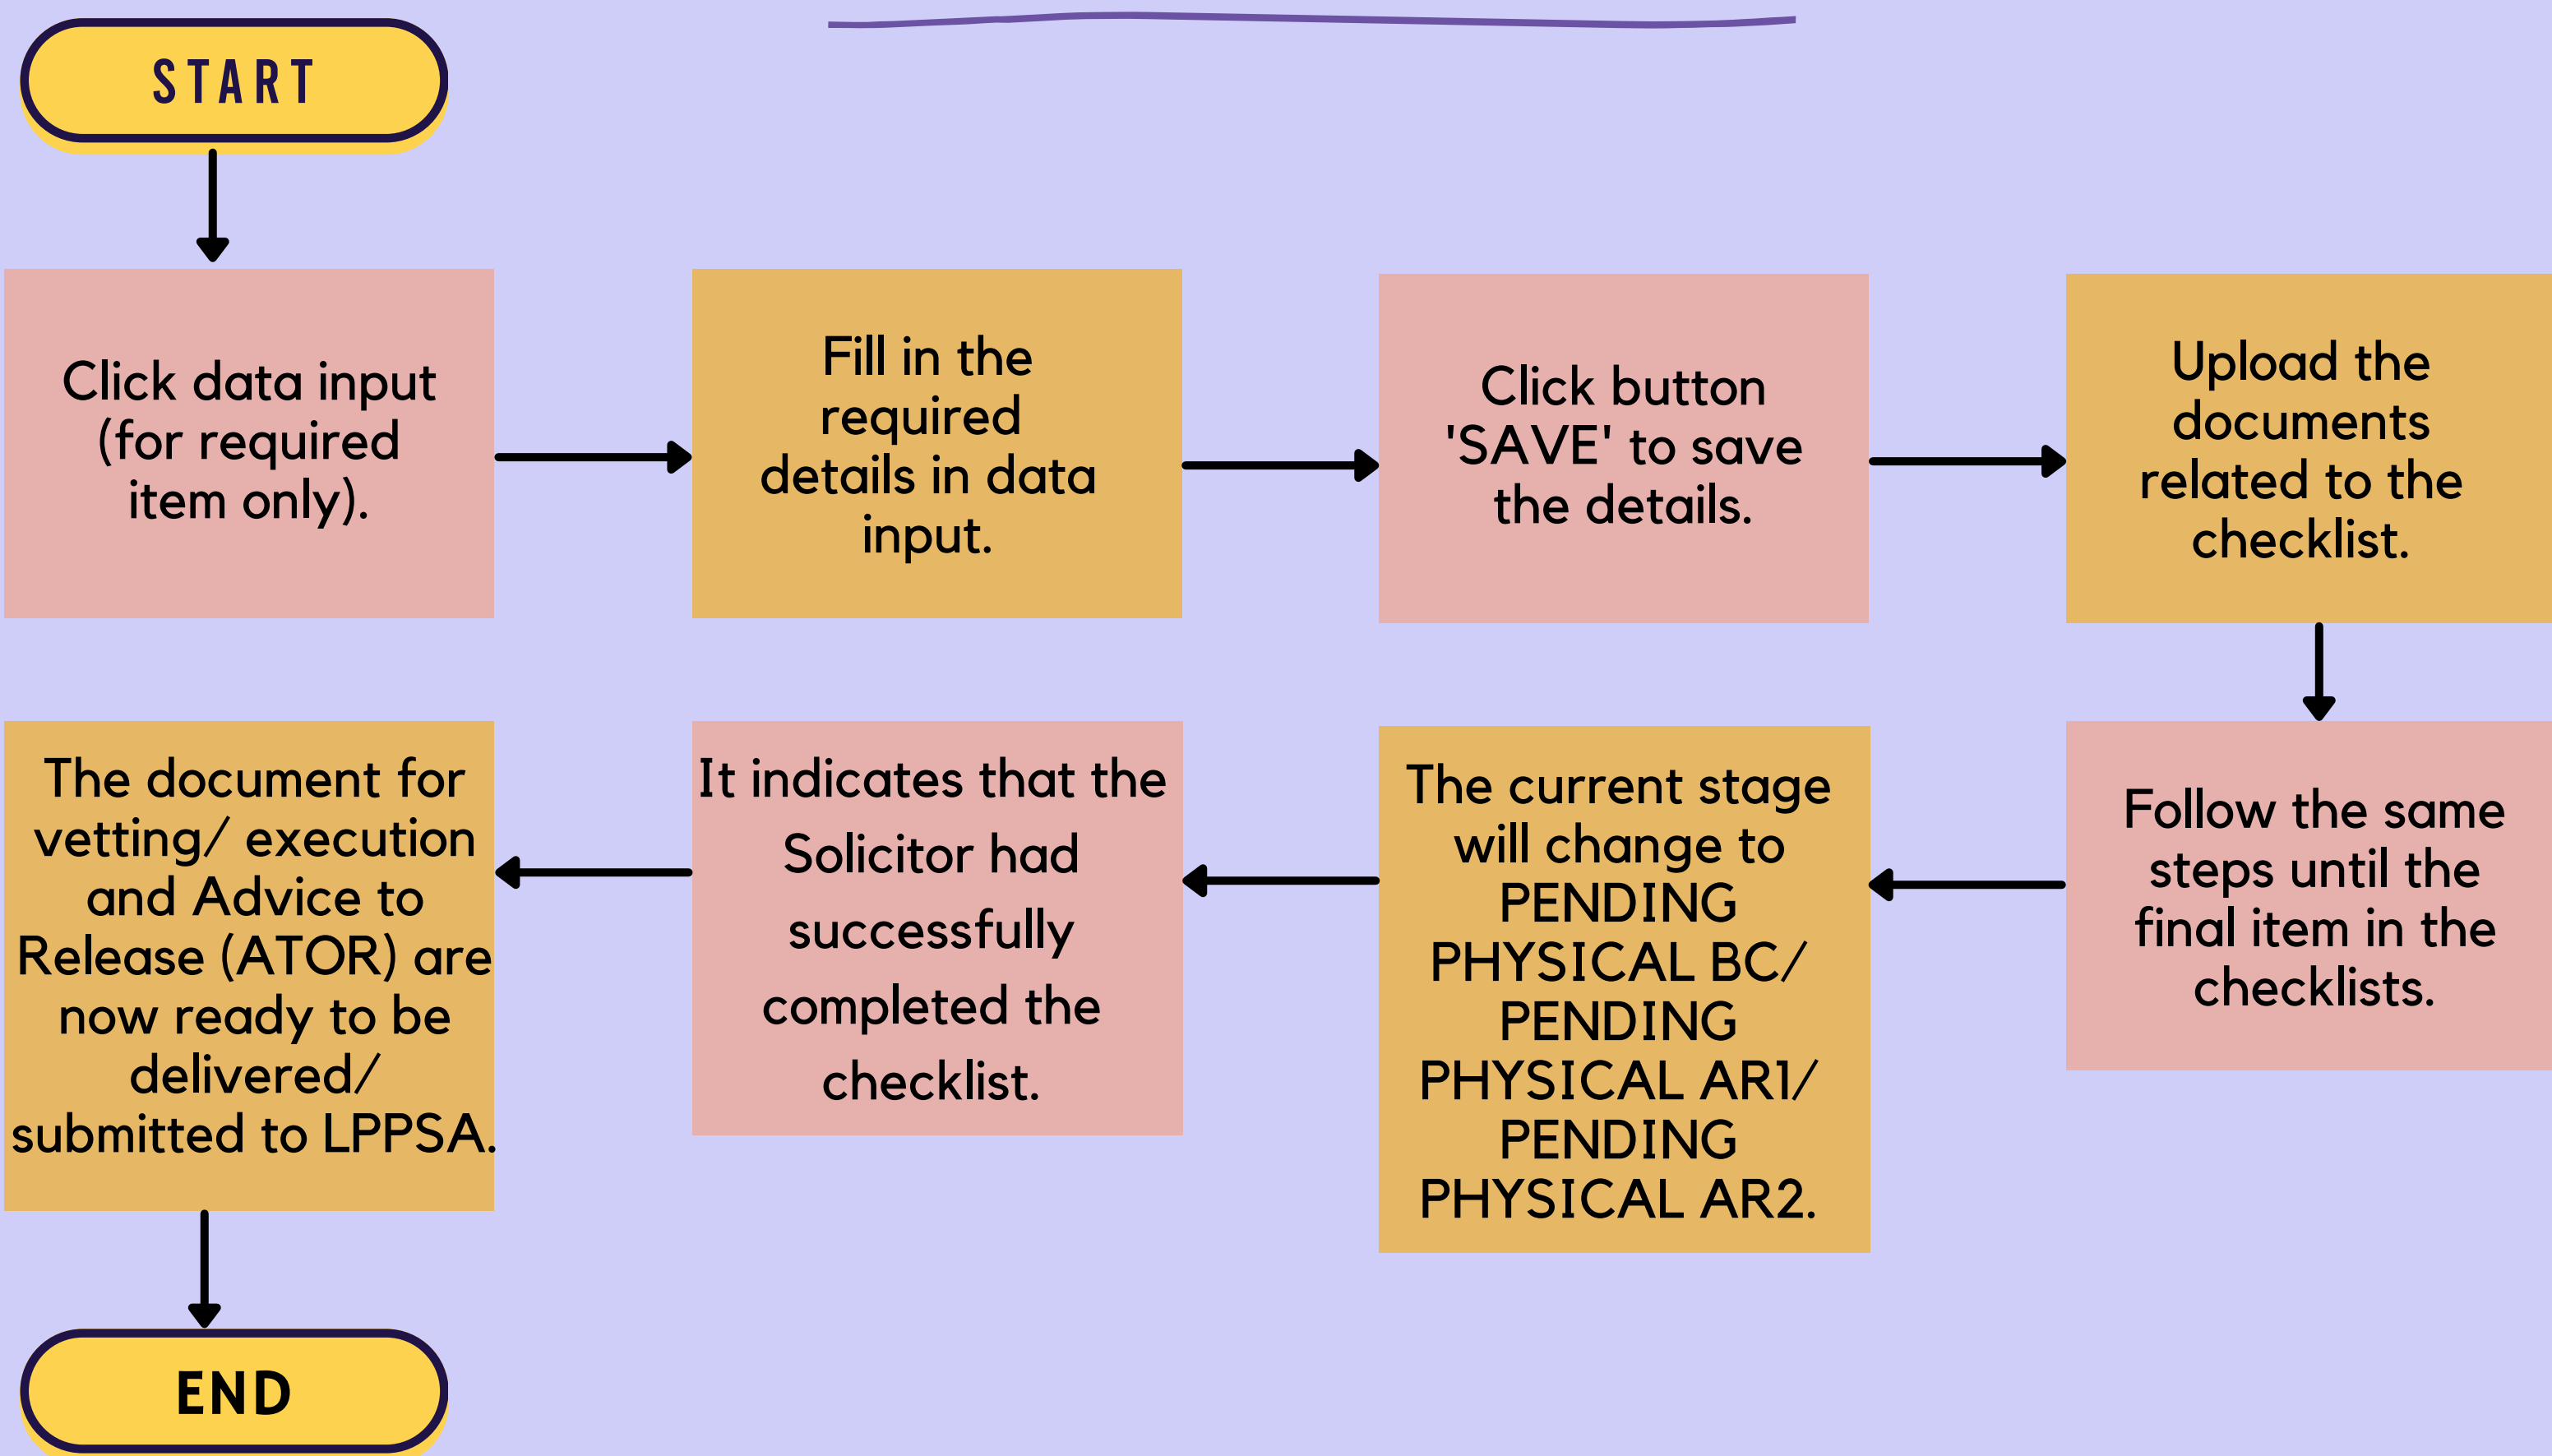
START

Click data input (for required item only).

Fill in the required details in data input.

Click button 'SAVE' to save the details.

Upload the documents related to the checklist.

Follow the same steps until the final item in the checklists.

The current stage will change to PENDING PHYSICAL BC/ PENDING PHYSICAL AR1/ PENDING PHYSICAL AR2.

It indicates that the Solicitor had successfully completed the checklist.

The document for vetting/ execution and Advice to Release (ATOR) are now ready to be delivered/ submitted to LPPSA.

END